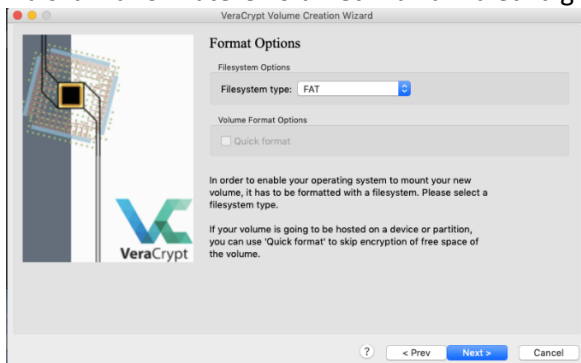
VeraCrypt Volume Creation Wizard

VeraCrypt

Format Options

Filesystem Options

Filesystem type: FAT

Volume Format Options

Quick format

In order to enable your operating system to mount your new volume, it has to be formatted with a filesystem. Please select a filesystem type.

If your volume is going to be hosted on a device or partition, you can use 'Quick format' to skip encryption of free space of the volume.

?

< Prev

Next >

Cancel